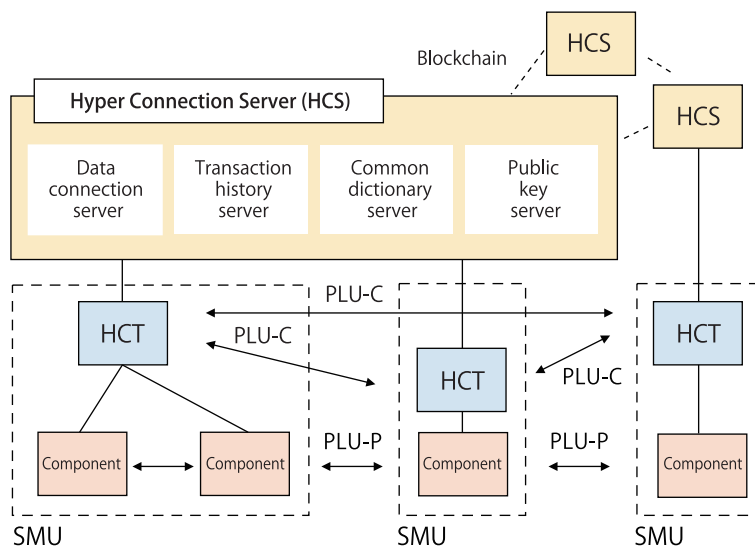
HCS

Blockchain

HCS

Hyper Connection Server (HCS)

Data connection server

Transaction history server

Common dictionary server

Public key server

PLU-C

HCT

PLU-C

HCT

PLU-C

HCT

Component

Component

PLU-P

Component

PLU-P

Component

SMU

SMU

SMU